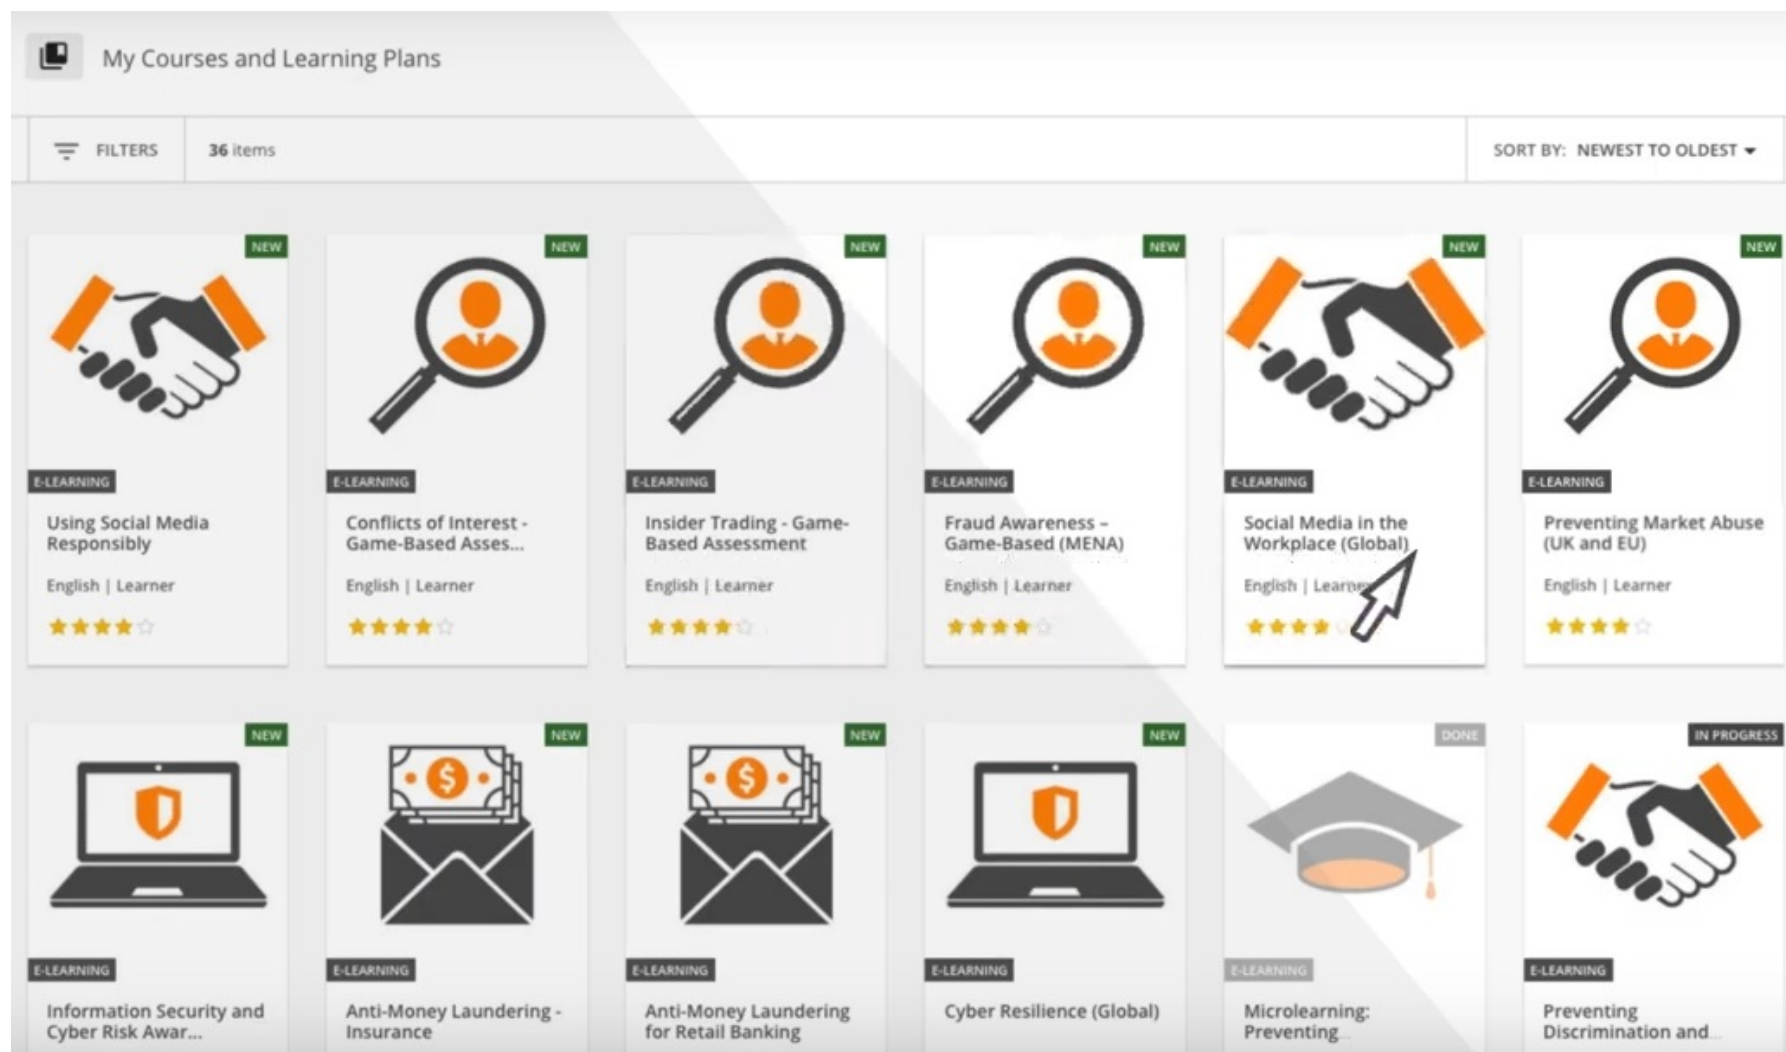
My Courses and Learning Plans

FILTERS

36 items

SORT BY: NEWEST TO OLDEST

NEW
E-LEARNING
Using Social Media Responsibly
English | Learner

NEW
E-LEARNING
Conflicts of Interest - Game-Based Asses...
English | Learner

NEW
E-LEARNING
Insider Trading - Game-Based Assessment
English | Learner

NEW
E-LEARNING
Fraud Awareness – Game-Based (MENA)
English | Learner

NEW
E-LEARNING
Social Media in the Workplace (Global)
English | Learner

NEW
E-LEARNING
Preventing Market Abuse (UK and EU)
English | Learner

NEW
E-LEARNING
Information Security and Cyber Risk Awar...

NEW
E-LEARNING
Anti-Money Laundering - Insurance

NEW
E-LEARNING
Anti-Money Laundering for Retail Banking

NEW
E-LEARNING
Cyber Resilience (Global)

DONE
E-LEARNING
Microlearning: Preventing...

IN PROGRESS
E-LEARNING
Preventing Discrimination and...